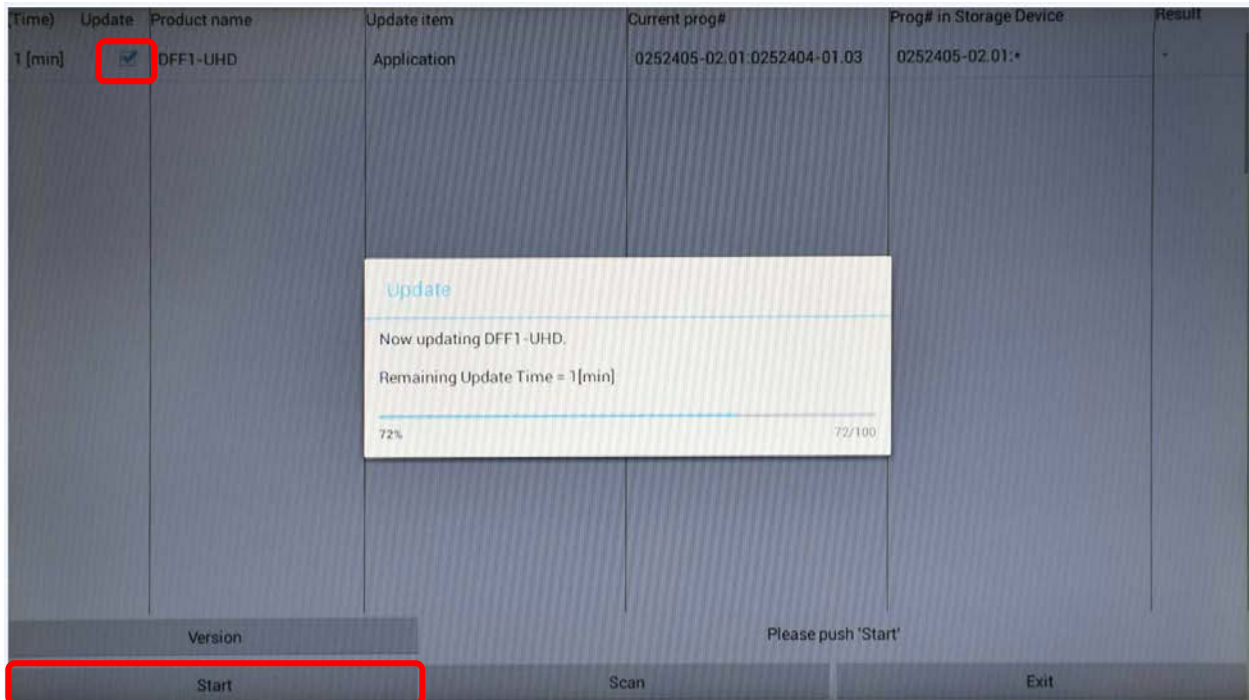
| (Time) | Update | Product name | Update item | Current prog# | Prog# in Storage Device | Result |
|---|---|---|---|---|---|---|
| 1 [min] | ☑ | DFF1-UHD | Application | 0252405-02.01:0252404-01.03 | 0252405-02.01:• | - |

Update

Now updating DFF1-UHD.

Remaining Update Time = 1[min]

72%

72/100

Version

Please push 'Start'

Start

Scan

Exit